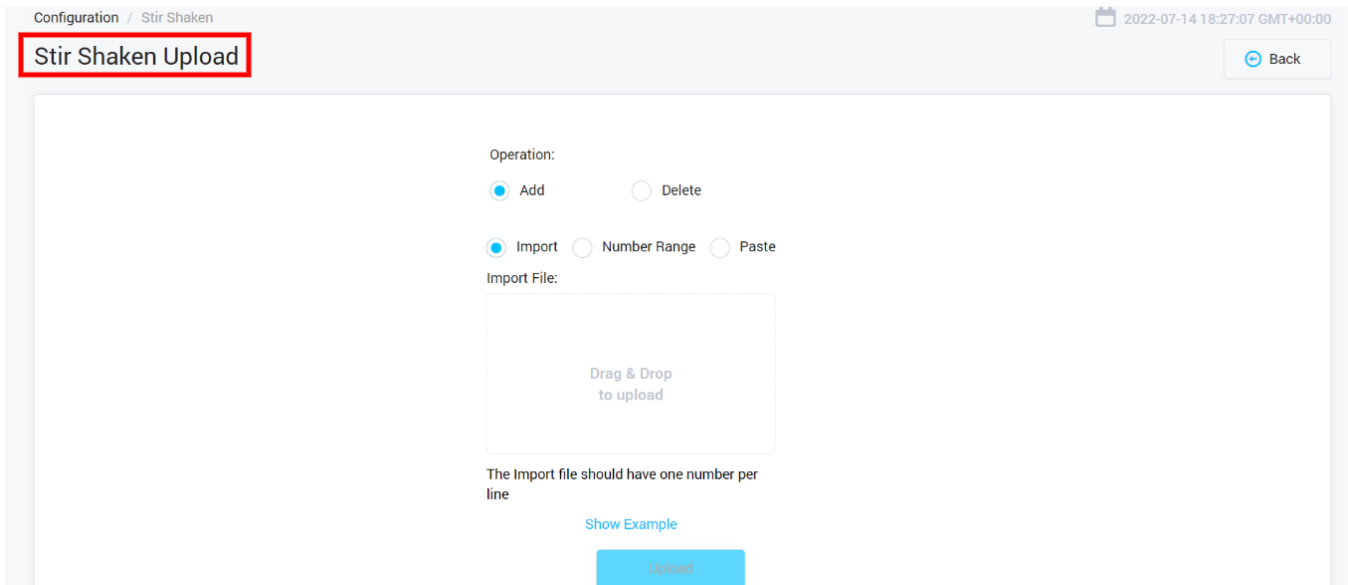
Configuration / Stir Shaken

2022-07-14 18:27:07 GMT+00:00

Stir Shaken Upload

Back

Operation:

Add

Delete

Import

Number Range

Paste

Import File:

Drag & Drop
to upload

The Import file should have one number per line

Show Example

Upload